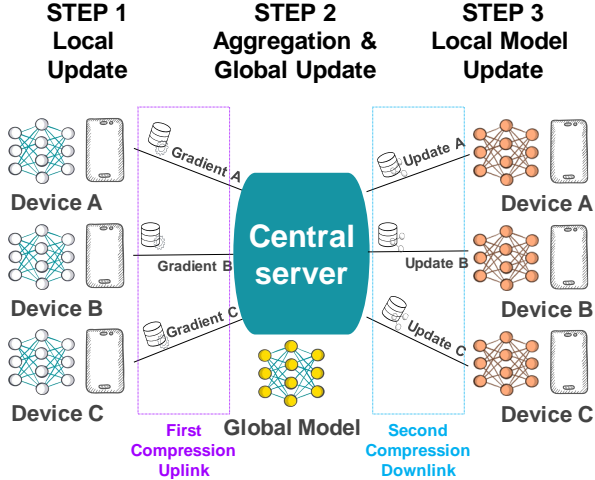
STEP 1
Local
Update

STEP 2
Aggregation &
Global Update

STEP 3
Local Model
Update

Device A

Device B

Device C

Gradient A

Gradient B

Gradient C

Central
server

Global Model

First
Compression
Uplink

Update A

Update B

Update C

Second
Compression
Downlink

Device A

Device B

Device C